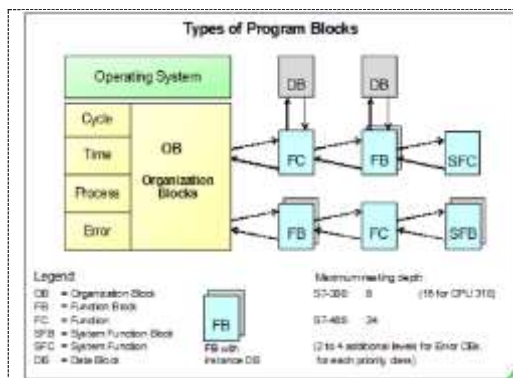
Types of Program Blocks

Operating System

Cycle

Time

Process

Error

OB

Organization Blocks

DB

DB

FC

FB

SFC

FB

FC

SFB

Legend:

OB = Organization Block
FB = Function Block
FC = Function
SFB = System Function Block
SFC = System Function
DB = Data Block

FB

FB with instance DB

Maximum nesting depth:

S7-300: 8 (16 for CPU 318)

S7-400: 24

(2 to 4 additional levels for Error OBs, for each priority class)